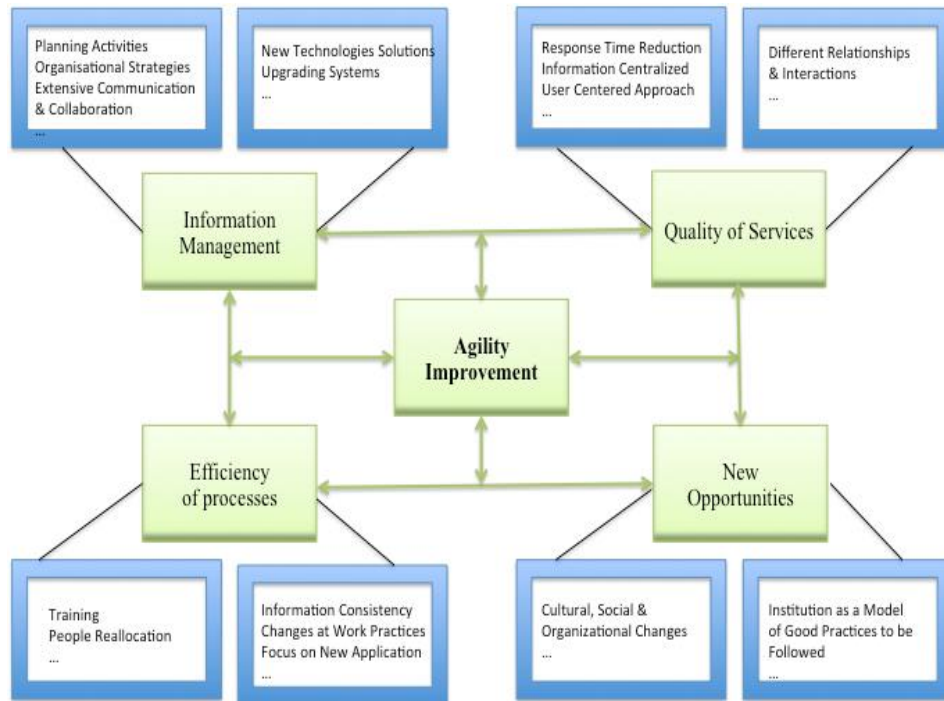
Planning Activities
Organisational Strategies
Extensive Communication & Collaboration
...

New Technologies Solutions
Upgrading Systems
...

Response Time Reduction
Information Centralized
User Centered Approach
...

Different Relationships & Interactions
...

Information Management

Quality of Services

Agility Improvement

Efficiency of processes

New Opportunities

Training
People Reallocation
...

Information Consistency
Changes at Work Practices
Focus on New Application
...

Cultural, Social & Organizational Changes
...

Institution as a Model of Good Practices to be Followed
...